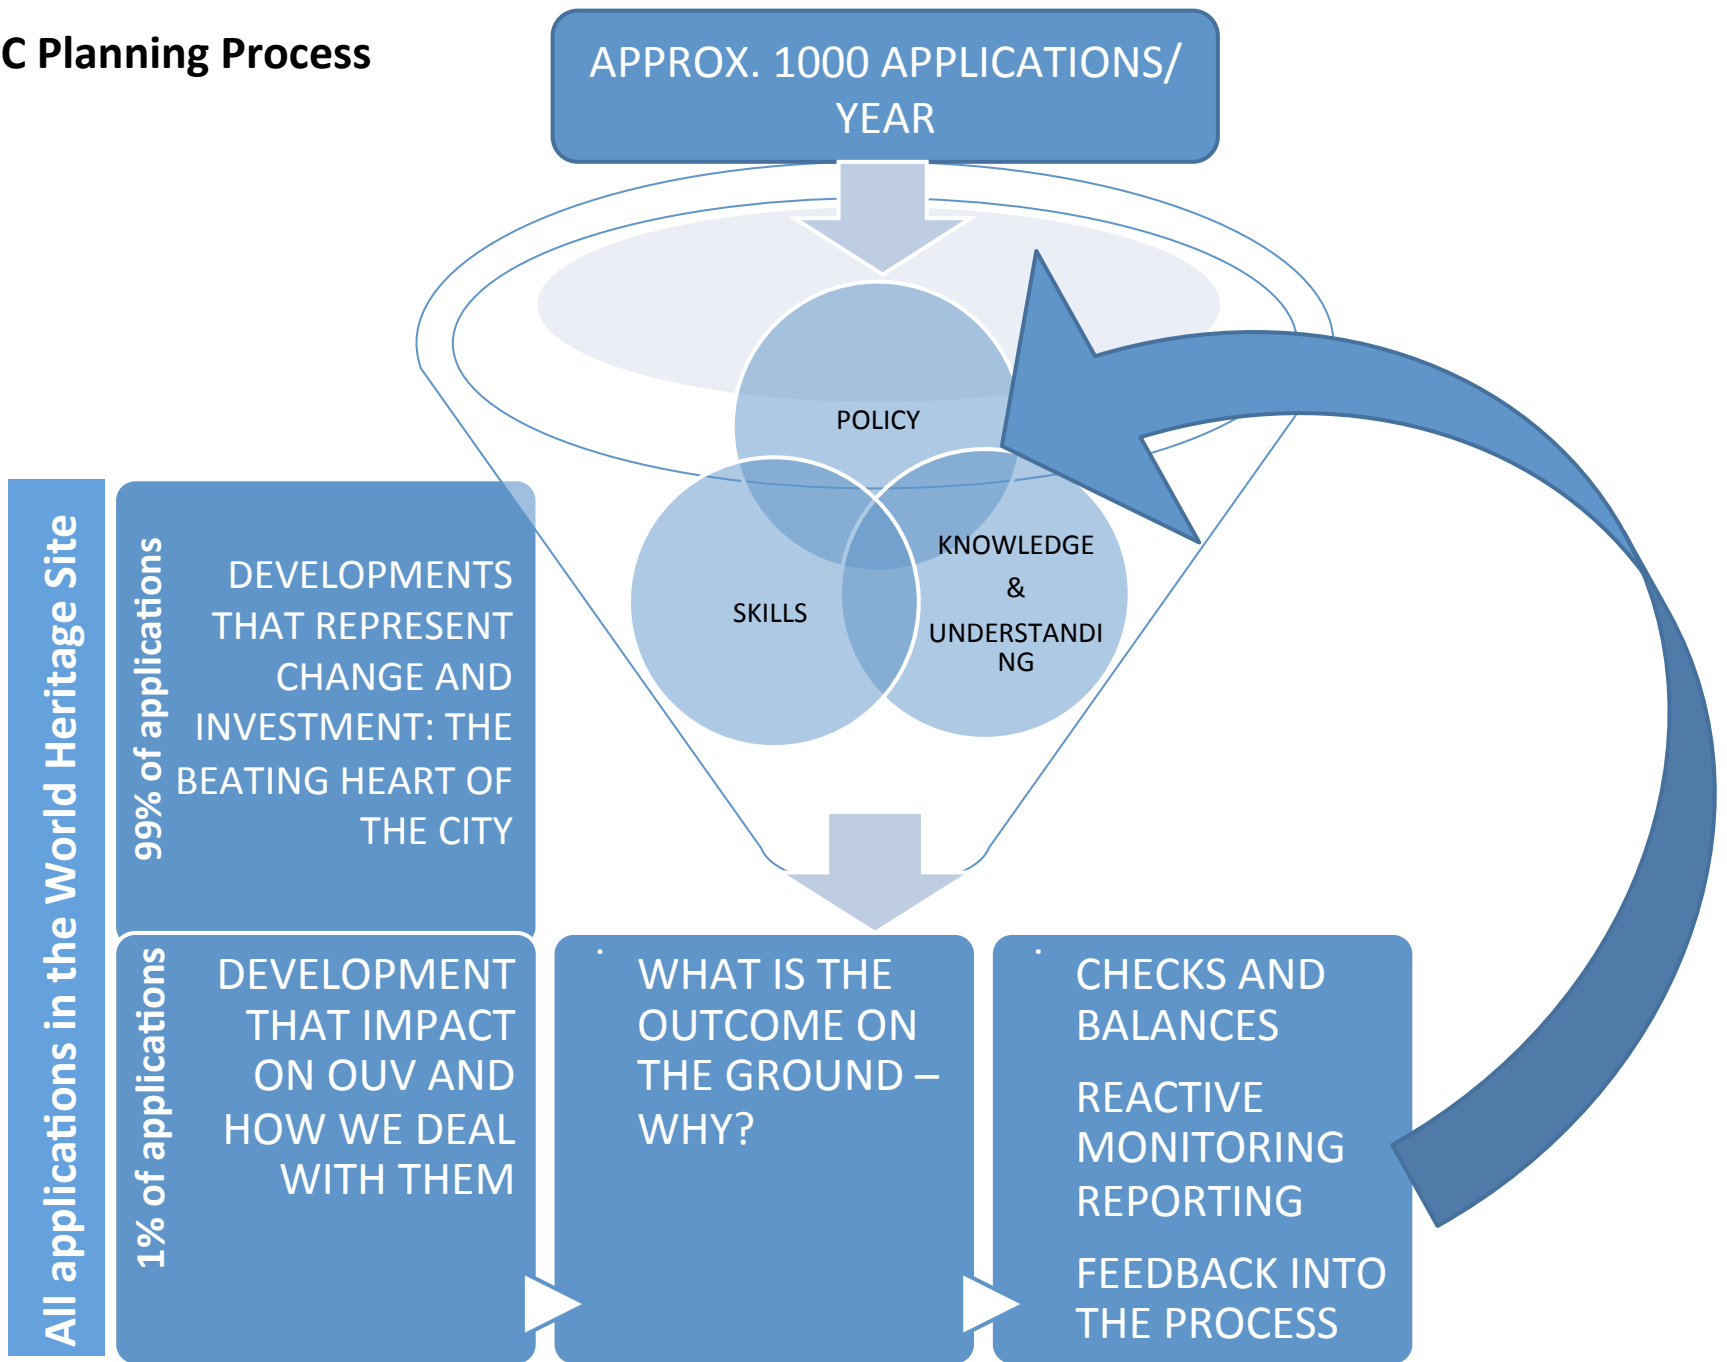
C Planning Process

APPROX. 1000 APPLICATIONS/ YEAR

POLICY

SKILLS

KNOWLEDGE & UNDERSTANDI NG

All applications in the World Heritage Site

99% of applications

DEVELOPMENTS THAT REPRESENT CHANGE AND INVESTMENT: THE BEATING HEART OF THE CITY

1% of applications

DEVELOPMENT THAT IMPACT ON OUV AND HOW WE DEAL WITH THEM

WHAT IS THE OUTCOME ON THE GROUND – WHY?

CHECKS AND BALANCES

REACTIVE MONITORING REPORTING

FEEDBACK INTO THE PROCESS